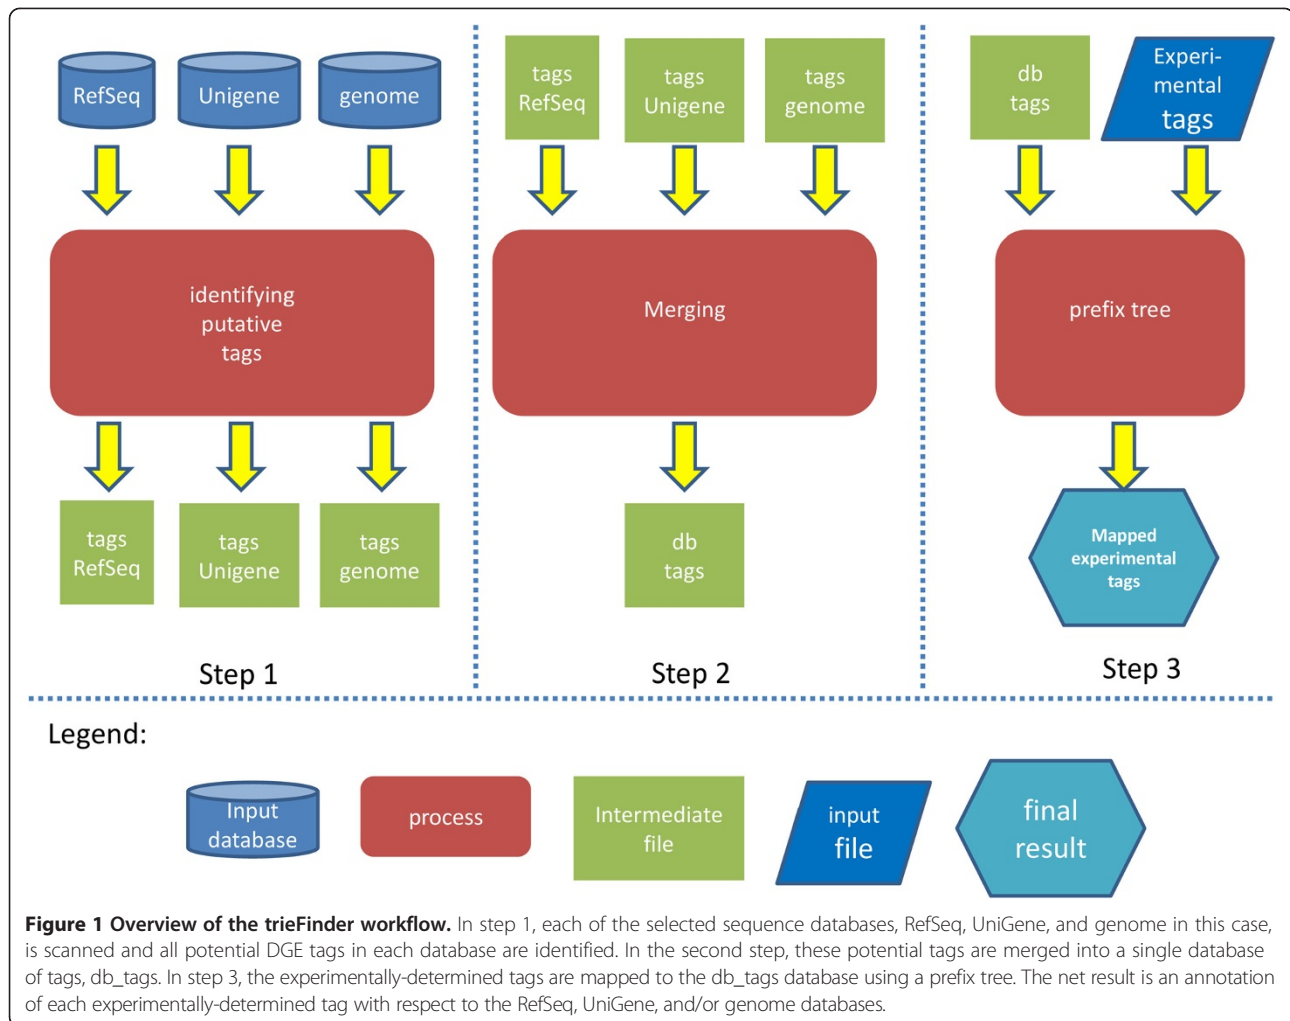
RefSeq

Unigene

genome

identifying putative tags

tags RefSeq

tags Unigene

tags genome

Step 1

tags RefSeq

tags Unigene

tags genome

Merging

db tags

Step 2

db tags

Experi- mental tags

prefix tree

Mapped experimental tags

Step 3

Legend:

Input database

process

Intermediate file

input file

final result

**Figure 1 Overview of the trieFinder workflow.** In step 1, each of the selected sequence databases, RefSeq, UniGene, and genome in this case, is scanned and all potential DGE tags in each database are identified. In the second step, these potential tags are merged into a single database of tags, db_tags. In step 3, the experimentally-determined tags are mapped to the db_tags database using a prefix tree. The net result is an annotation of each experimentally-determined tag with respect to the RefSeq, UniGene, and/or genome databases.